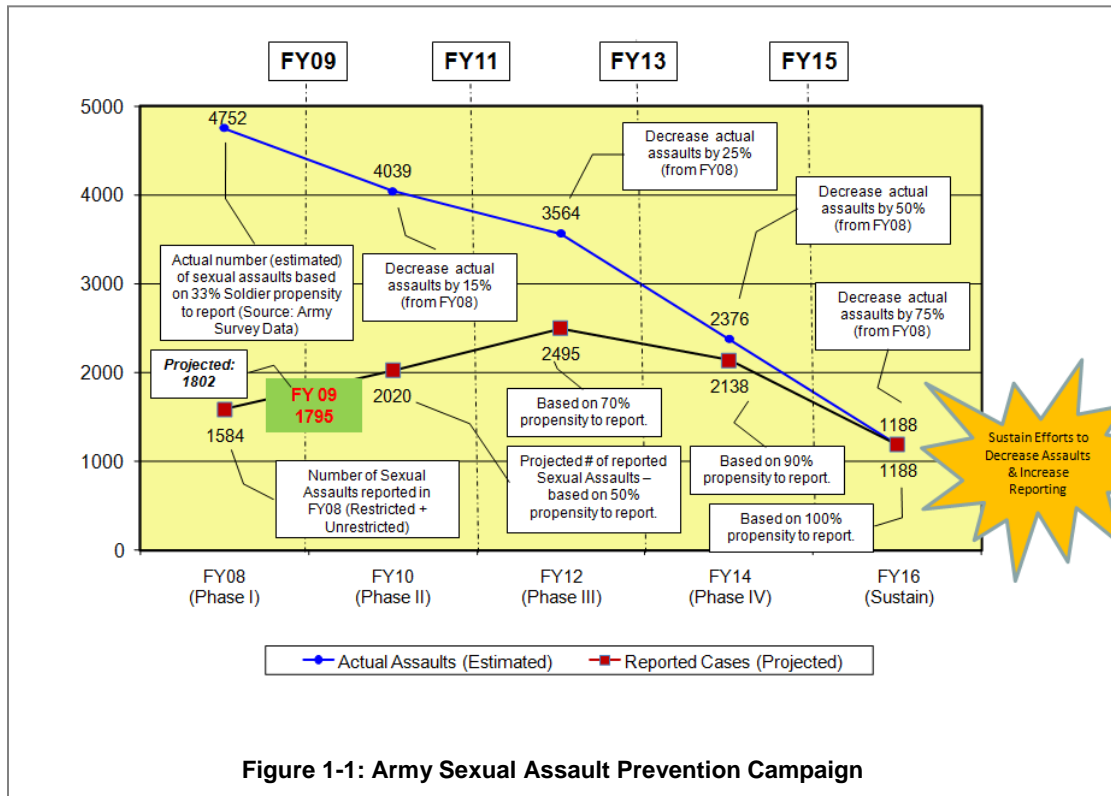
FY09

FY11

FY13

FY15

5000

4000

3000

2000

1000

0

4752

4039

3564

2376

1188

Decrease actual assaults by 25% (from FY08)

Decrease actual assaults by 50% (from FY08)

Actual number (estimated) of sexual assaults based on 33% Soldier propensity to report (Source: Army Survey Data)

Decrease actual assaults by 15% (from FY08)

Decrease actual assaults by 75% (from FY08)

Projected: 1802

FY 09 1795

2020

2495

2138

1584

1188

Based on 70% propensity to report.

Sustain Efforts to Decrease Assaults & Increase Reporting

Number of Sexual Assaults reported in FY08 (Restricted + Unrestricted)

Projected # of reported Sexual Assaults – based on 50% propensity to report.

Based on 90% propensity to report.

Based on 100% propensity to report.

FY08 (Phase I)

FY10 (Phase II)

FY12 (Phase III)

FY14 (Phase IV)

FY16 (Sustain)

Actual Assaults (Estimated)

Reported Cases (Projected)

Figure 1-1: Army Sexual Assault Prevention Campaign